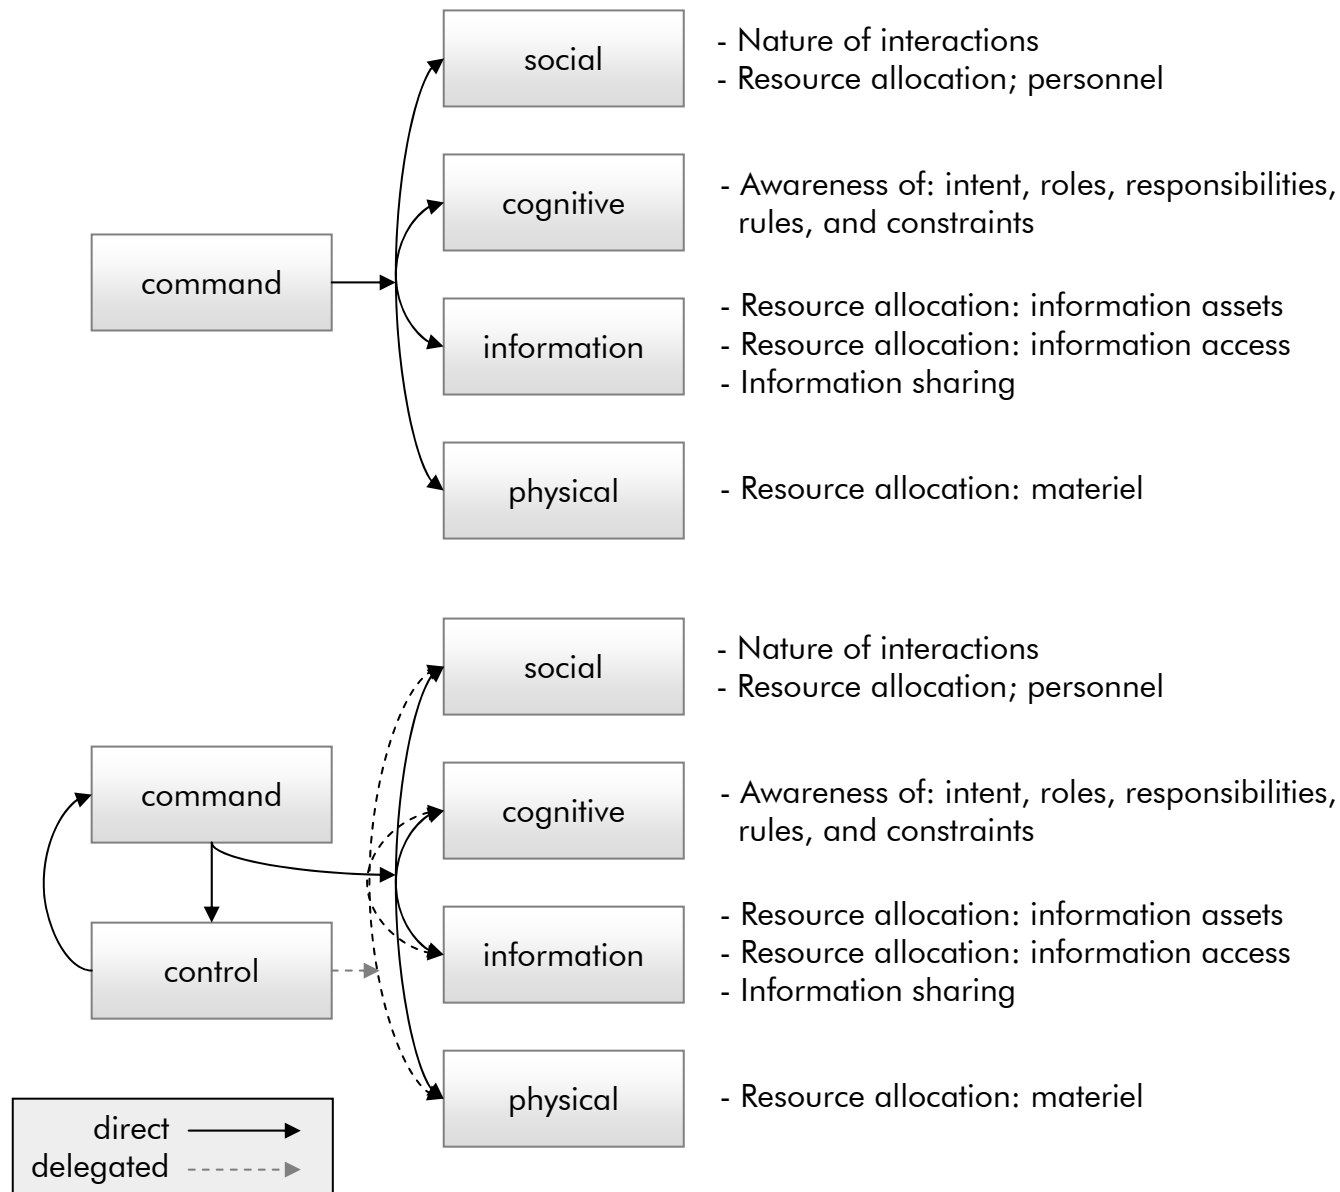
command

social

- Nature of interactions
- Resource allocation; personnel

cognitive

- Awareness of: intent, roles, responsibilities, rules, and constraints

information

- Resource allocation: information assets
- Resource allocation: information access
- Information sharing

physical

- Resource allocation: materiel

command

control

social

- Nature of interactions
- Resource allocation; personnel

cognitive

- Awareness of: intent, roles, responsibilities, rules, and constraints

information

- Resource allocation: information assets
- Resource allocation: information access
- Information sharing

physical

- Resource allocation: materiel

direct
delegated